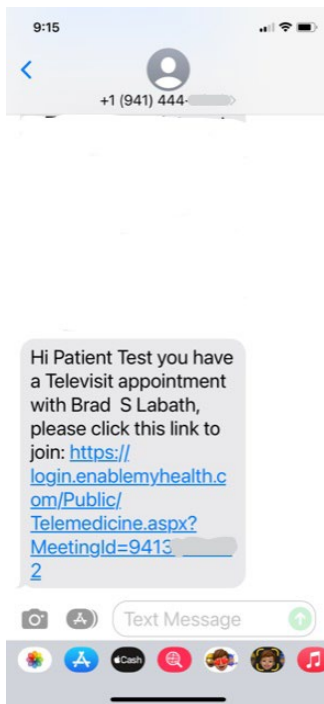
9:15

+1 (941) 444-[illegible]

Hi Patient Test you have a Televisit appointment with Brad S Labath, please click this link to join: https://login.enablemyhealth.com/Public/Telemedicine.aspx?MeetingId=9413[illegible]2

Text Message

Cash